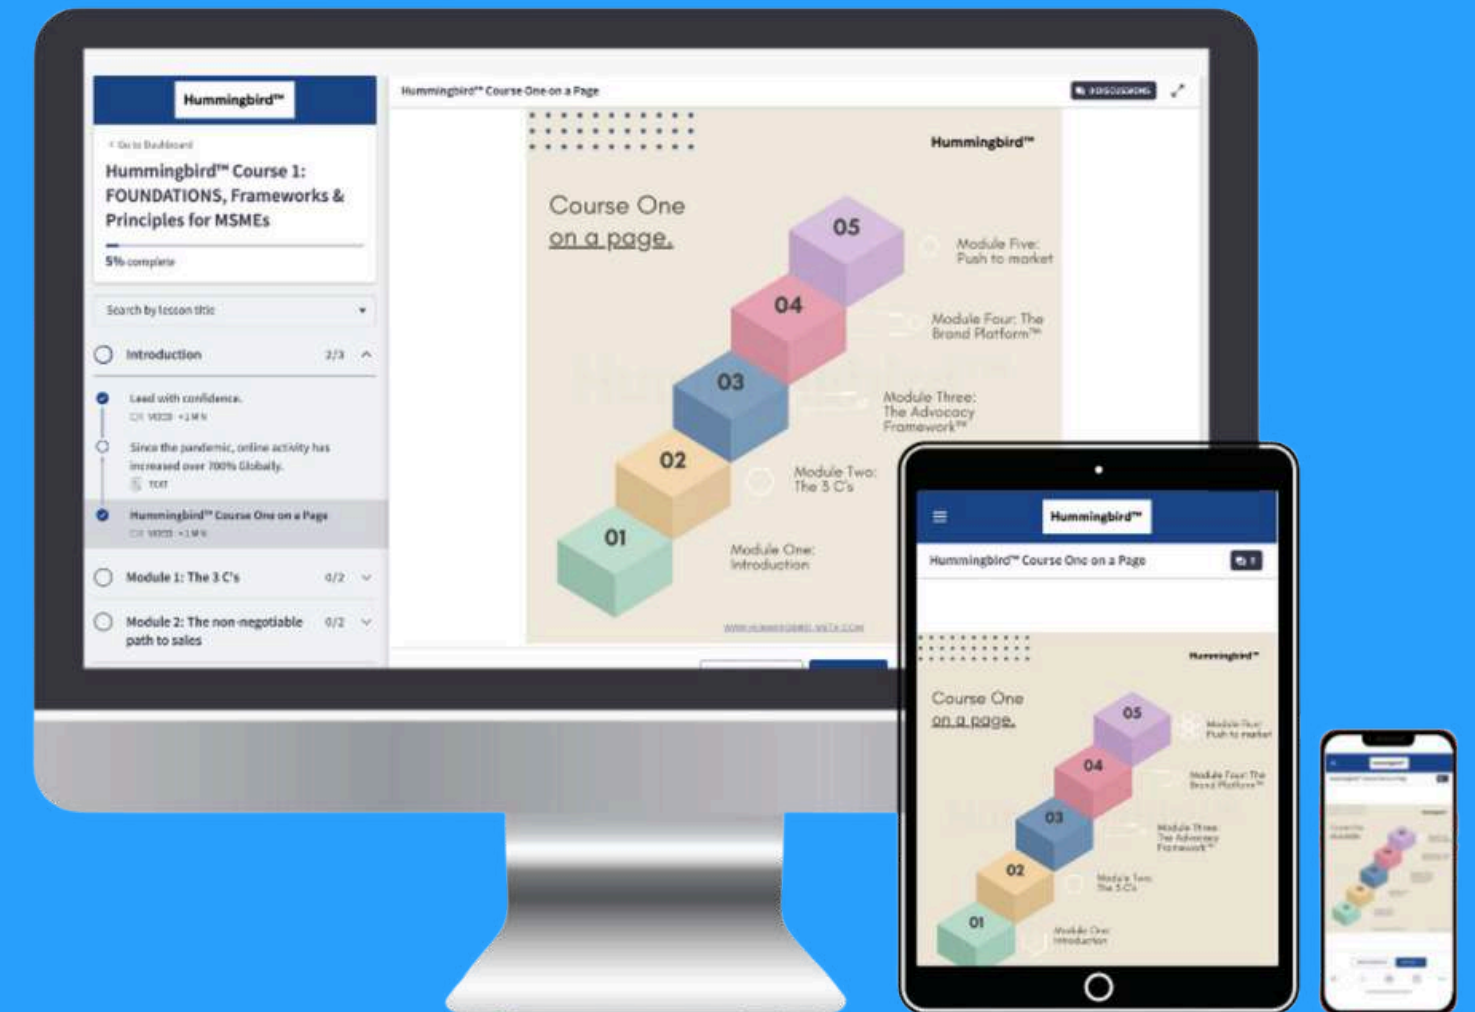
Hummingbird™

< Go to Dashboard

Hummingbird™ Course 1: FOUNDATIONS, Frameworks & Principles for MSMEs

5% complete

Search by lesson title

Introduction 2/3

Lead with confidence.
VIDEO • 1 MIN

Since the pandemic, online activity has increased over 700% Globally.
TEXT

Hummingbird™ Course One on a Page
VIDEO • 1 MIN

Module 1: The 3 C's 0/2

Module 2: The non-negotiable path to sales 0/2

Hummingbird™ Course One on a Page

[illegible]

Hummingbird™

Course One on a page.

05 Module Five: Push to market

04 Module Four: The Brand Platform™

03 Module Three: The Advocacy Framework™

02 Module Two: The 3 C's

01 Module One: Introduction

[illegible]

Hummingbird™

Hummingbird™ Course One on a Page

Hummingbird™

Course One on a page.

05 Module Five: Push to market

04 Module Four: The Brand Platform™

03 Module Three: The Advocacy Framework™

02 Module Two: The 3 C's

01 Module One: Introduction